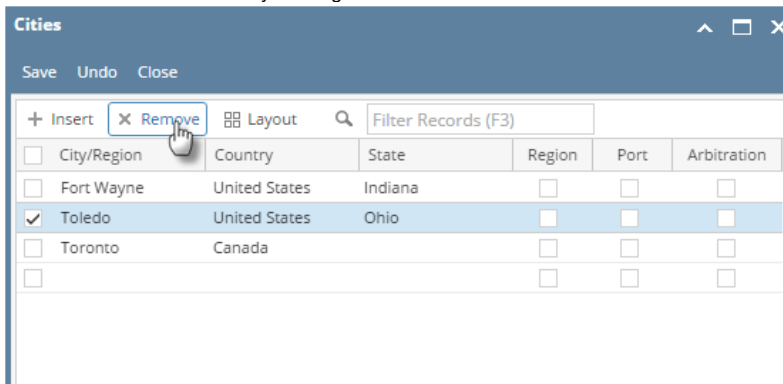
Cities

Save Undo Close

+ Insert × Remove Layout Filter Records (F3)

| City/Region | Country | State | Region | Port | Arbitration |
|---|---|---|---|---|---|
| Fort Wayne | United States | Indiana | | | |
| Toledo | United States | Ohio | | | |
| Toronto | Canada | | | | |
| | | | | | |